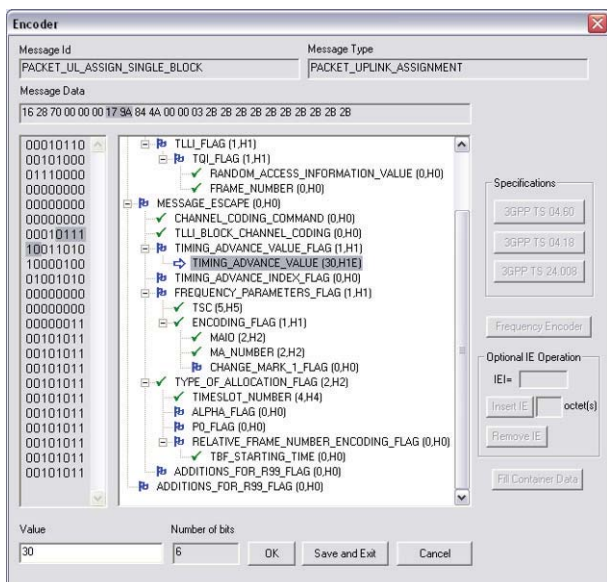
Encoder

Message Id
PACKET_UL_ASSIGN_SINGLE_BLOCK

Message Type
PACKET_UPLINK_ASSIGNMENT

Message Data
16 28 70 00 00 00 17 9A 84 4A 00 00 03 2B 2B 2B 2B 2B 2B 2B 2B 2B

00010110
00101000
01110000
00000000
00000000
00000000
00010111
10011010
10000100
01001010
00000000
00000000
00000011
00101011
00101011
00101011
00101011
00101011
00101011
00101011
00101011
00101011

TLLI_FLAG (1,H1)
TQI_FLAG (1,H1)
RANDOM_ACCESS_INFORMATION_VALUE (0,H0)
FRAME_NUMBER (0,H0)
MESSAGE_ESCAPE (0,H0)
CHANNEL_CODING_COMMAND (0,H0)
TLLI_BLOCK_CHANNEL_CODING (0,H0)
TIMING_ADVANCE_VALUE_FLAG (1,H1)
TIMING_ADVANCE_VALUE (30,H1E)
TIMING_ADVANCE_INDEX_FLAG (0,H0)
FREQUENCY_PARAMETERS_FLAG (1,H1)
TSC (5,H5)
ENCODING_FLAG (1,H1)
MAIO (2,H2)
MA_NUMBER (2,H2)
CHANGE_MARK_1_FLAG (0,H0)
TYPE_OF_ALLOCATION_FLAG (2,H2)
TIMESLOT_NUMBER (4,H4)
ALPHA_FLAG (0,H0)
P0_FLAG (0,H0)
RELATIVE_FRAME_NUMBER_ENCODING_FLAG (0,H0)
TBF_STARTING_TIME (0,H0)
ADDITIONS_FOR_R99_FLAG (0,H0)
ADDITIONS_FOR_R99_FLAG (0,H0)

Specifications
3GPP TS 04.60
3GPP TS 04.18
3GPP TS 24.008

Frequency Encoder

Optional IE Operation
IEI=
Insert IE
octet(s)
Remove IE

Fill Container Data

Value
30

Number of bits
6

OK
Save and Exit
Cancel